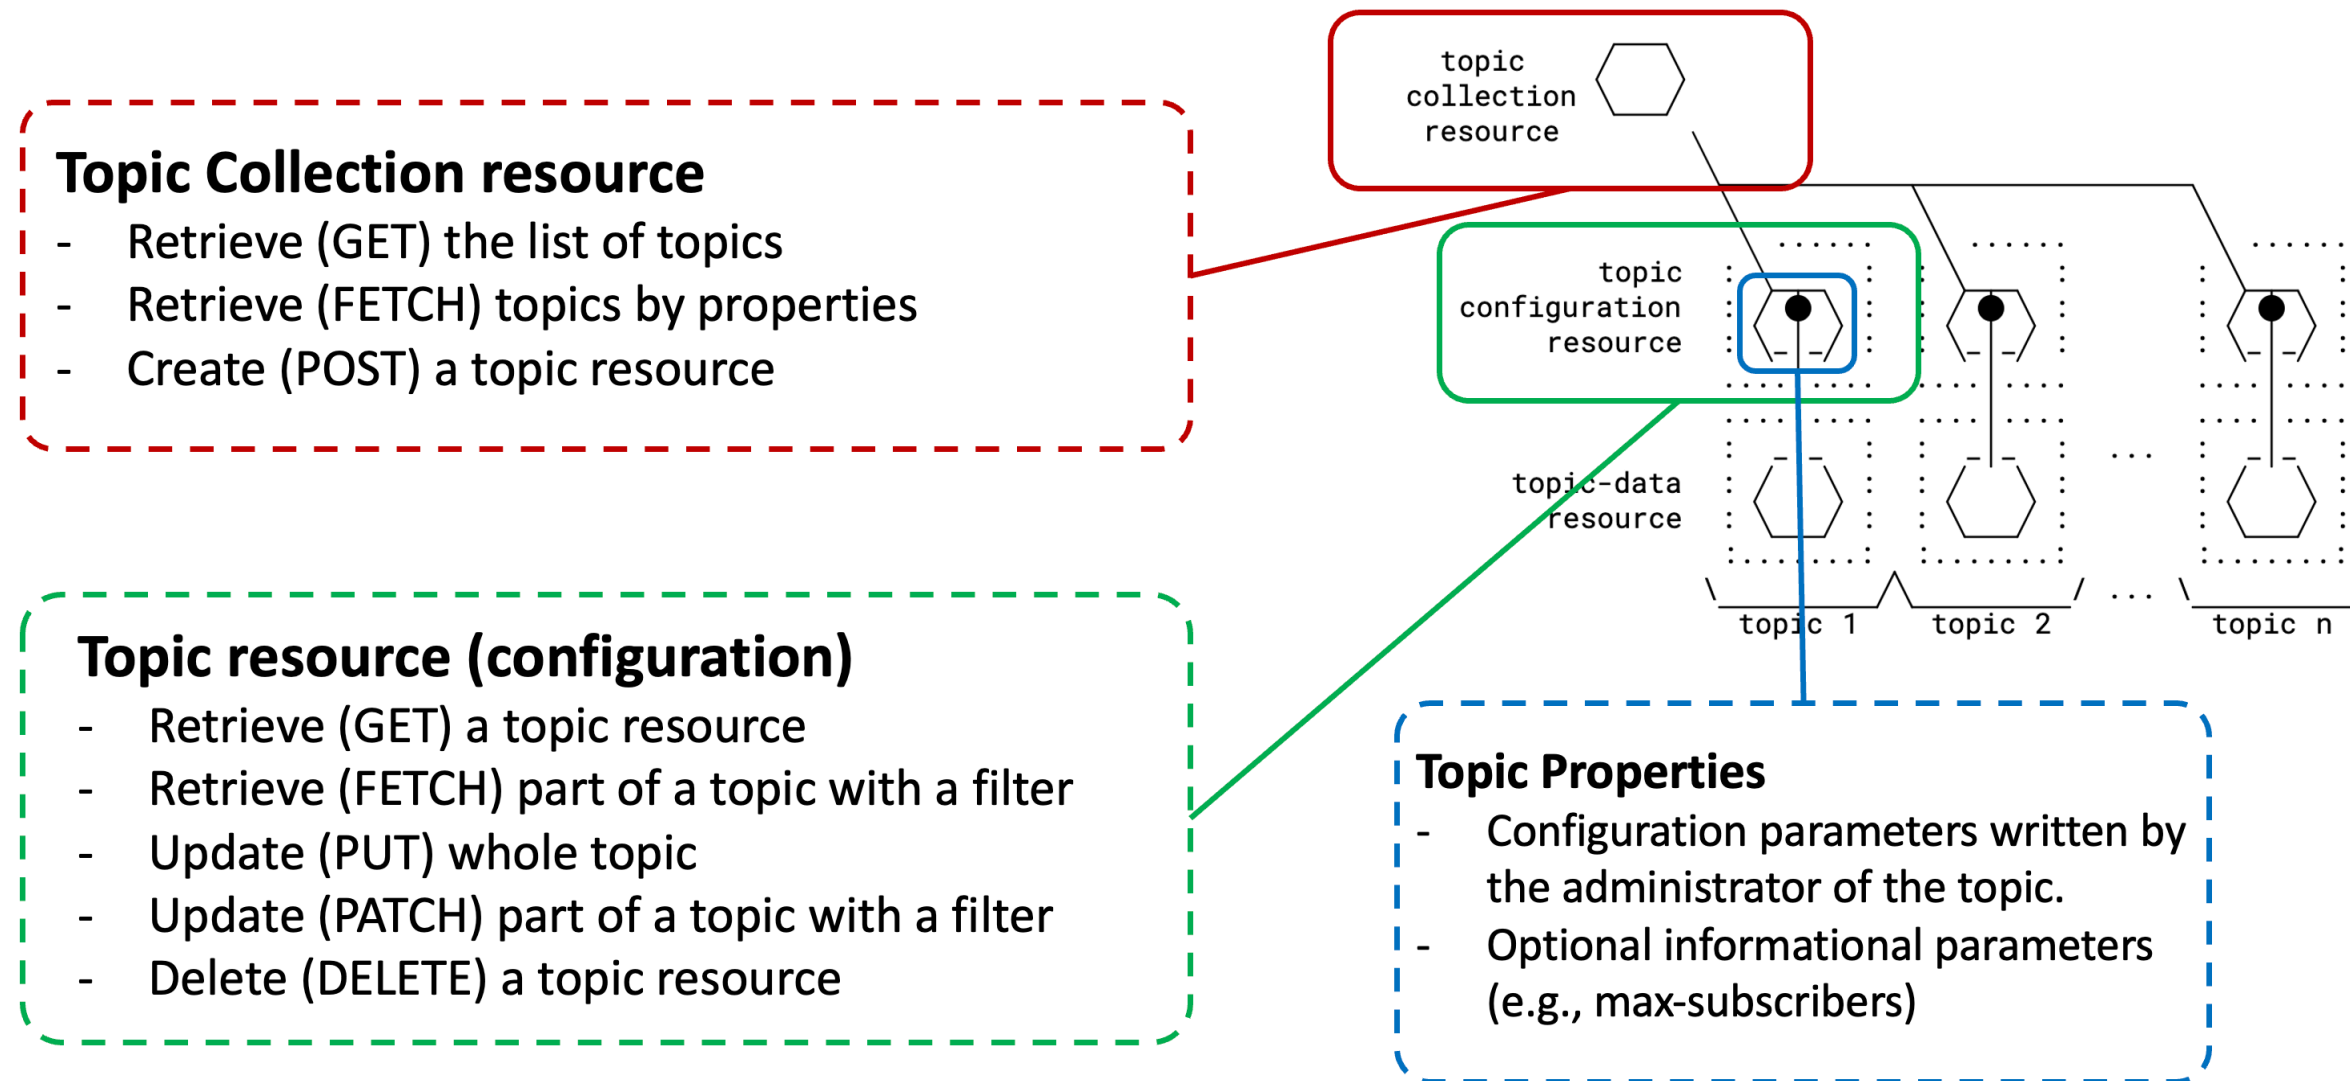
Topic Collection resource
- Retrieve (GET) the list of topics
- Retrieve (FETCH) topics by properties
- Create (POST) a topic resource

topic collection resource

topic configuration resource

topic-data resource

...

topic 1 topic 2 ... topic n

Topic resource (configuration)
- Retrieve (GET) a topic resource
- Retrieve (FETCH) part of a topic with a filter
- Update (PUT) whole topic
- Update (PATCH) part of a topic with a filter
- Delete (DELETE) a topic resource

Topic Properties
- Configuration parameters written by the administrator of the topic.
- Optional informational parameters (e.g., max-subscribers)